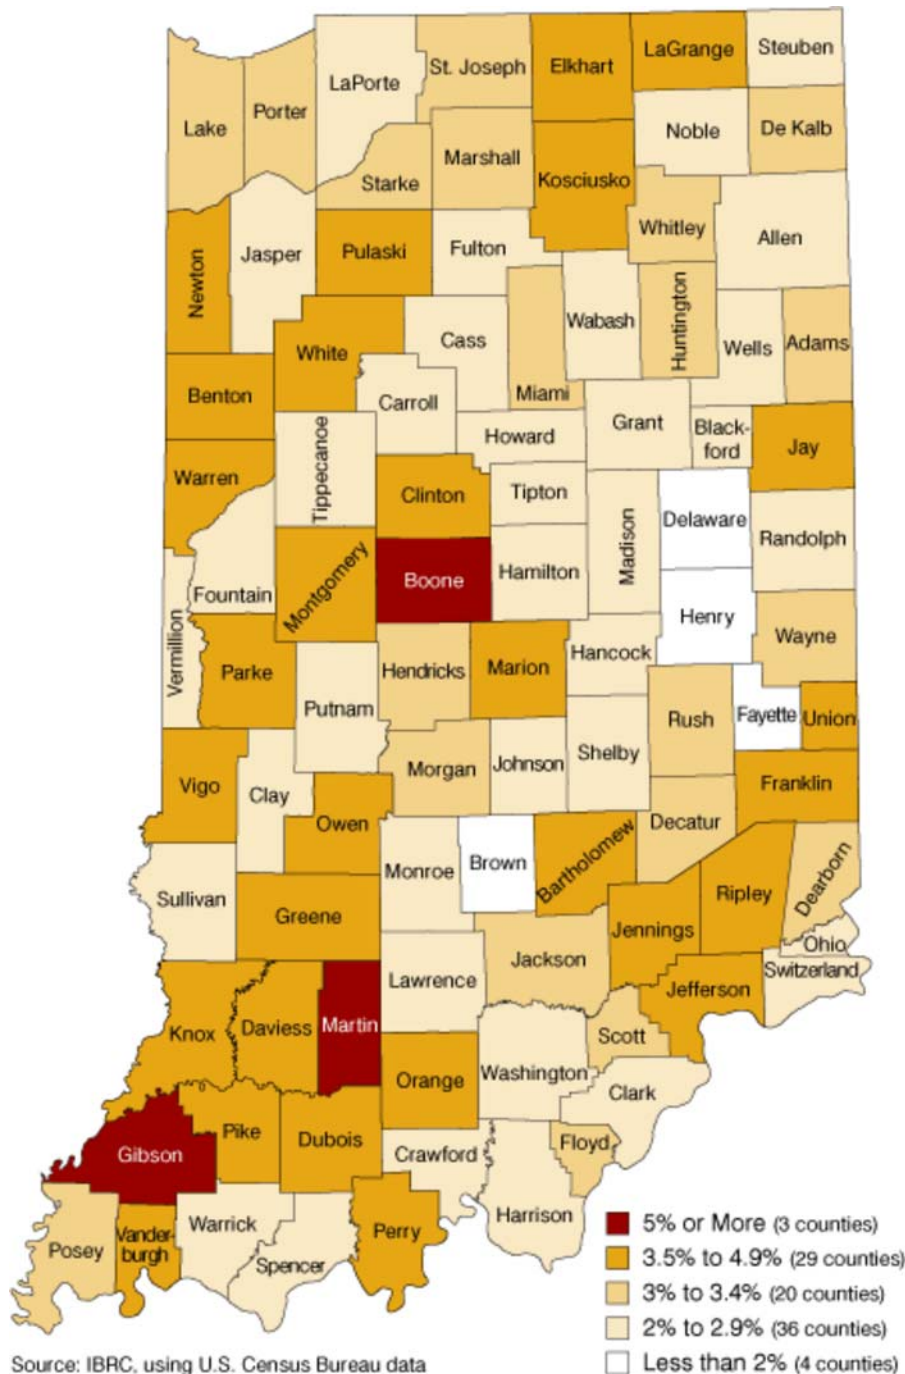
Lake
Porter
LaPorte
St. Joseph
Elkhart
LaGrange
Steuben
Noble
De Kalb
Starke
Marshall
Kosciusko
Whitley
Allen
Newton
Jasper
Pulaski
Fulton
Wabash
Huntington
Wells
Adams
White
Cass
Miami
Benton
Carroll
Howard
Grant
Blackford
Jay
Warren
Tippecanoe
Clinton
Tipton
Madison
Delaware
Randolph
Fountain
Montgomery
Boone
Hamilton
Henry
Vermillion
Parke
Hendricks
Marion
Hancock
Wayne
Putnam
Rush
Fayette
Union
Vigo
Clay
Morgan
Johnson
Shelby
Franklin
Owen
Decatur
Monroe
Brown
Bartholomew
Sullivan
Greene
Ripley
Dearborn
Jennings
Ohio
Jackson
Switzerland
Lawrence
Jefferson
Knox
Daviess
Martin
Scott
Orange
Washington
Clark
Gibson
Pike
Dubois
Crawford
Floyd
Harrison
Posey
Vanderburgh
Warrick
Spencer
Perry

5% or More (3 counties)
3.5% to 4.9% (29 counties)
3% to 3.4% (20 counties)
2% to 2.9% (36 counties)
Less than 2% (4 counties)

Source: IBRC, using U.S. Census Bureau data